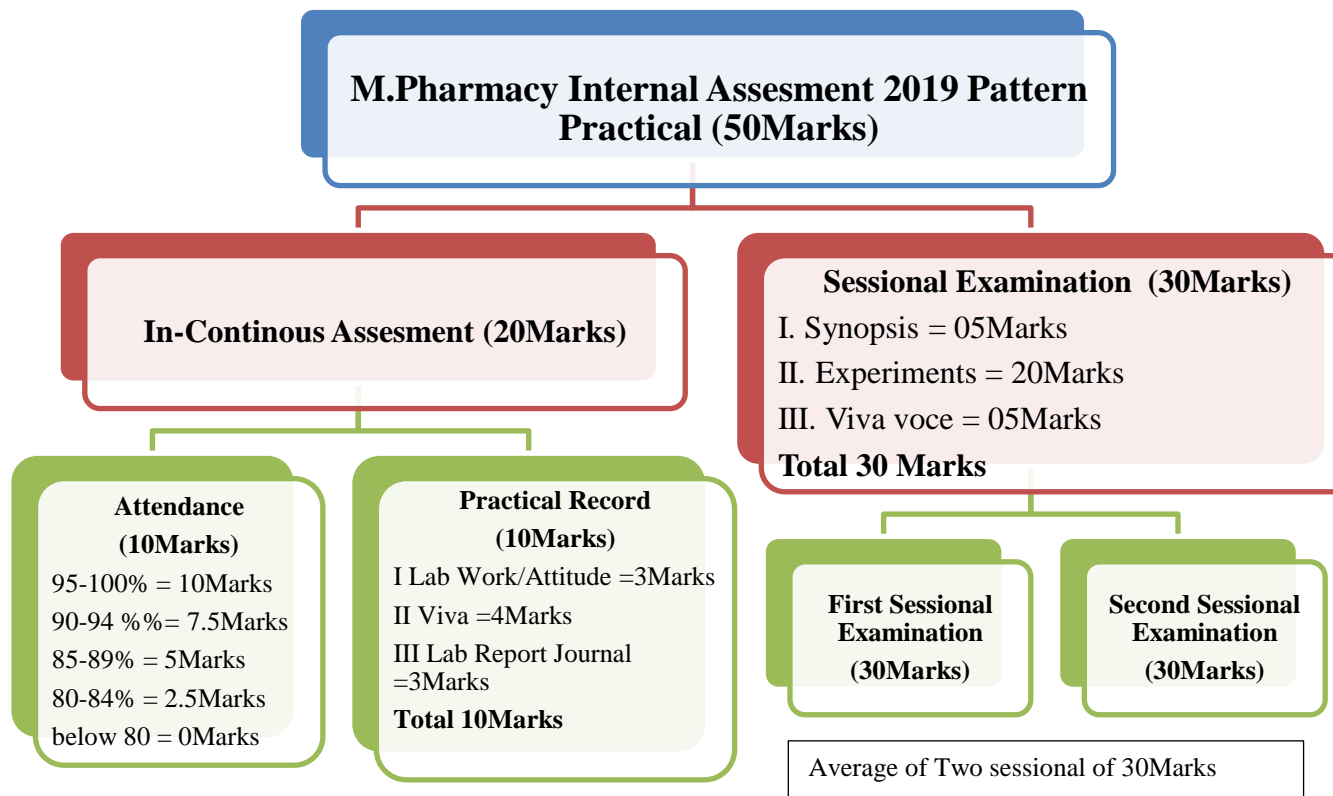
M.Pharmacy Internal Assesment 2019 Pattern Practical (50Marks)

In-Continous Assesment (20Marks)

Sessional Examination (30Marks)
I. Synopsis = 05Marks
II. Experiments = 20Marks
III. Viva voce = 05Marks
Total 30 Marks

Attendance (10Marks)
95-100% = 10Marks
90-94 %%= 7.5Marks
85-89% = 5Marks
80-84% = 2.5Marks
below 80 = 0Marks

Practical Record (10Marks)
I Lab Work/Attitude =3Marks
II Viva =4Marks
III Lab Report Journal =3Marks
Total 10Marks

First Sessional Examination (30Marks)

Second Sessional Examination (30Marks)

Average of Two sessional of 30Marks